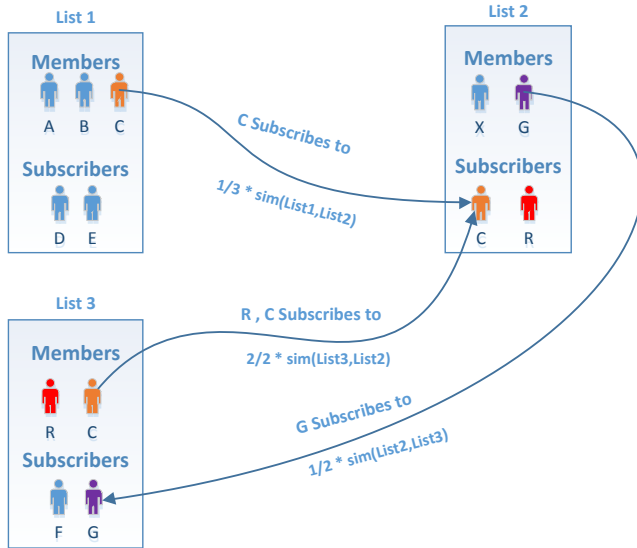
List 1

Members

A B C

Subscribers

D E

List 2

Members

X G

Subscribers

C R

List 3

Members

R C

Subscribers

F G

C Subscribes to

1/3 * sim(List1,List2)

R , C Subscribes to

2/2 * sim(List3,List2)

G Subscribes to

1/2 * sim(List2,List3)